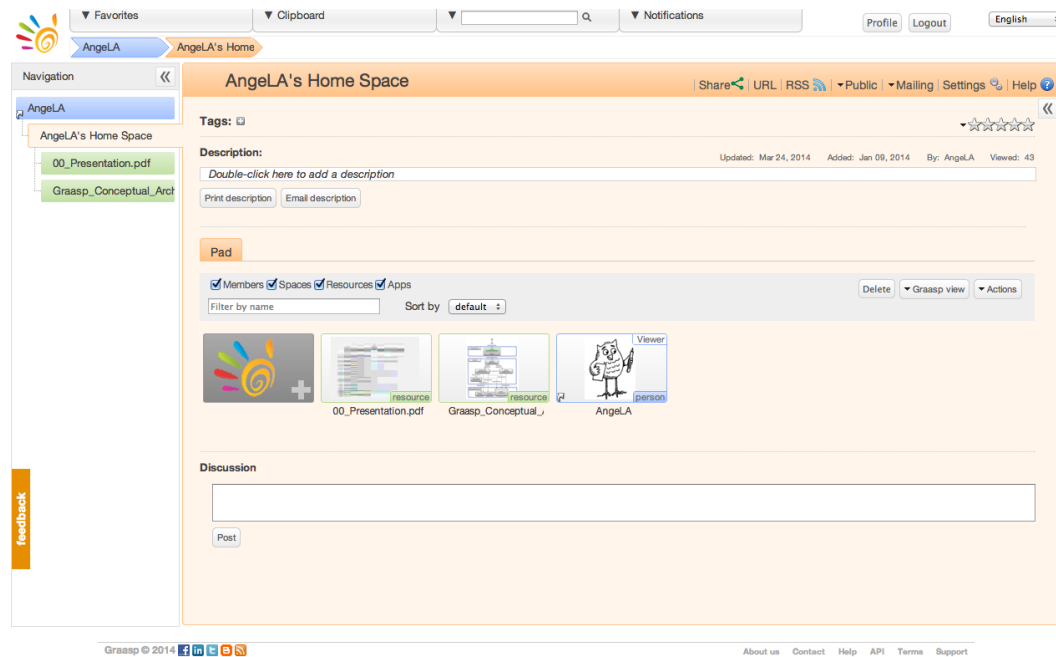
▼ Favorites ▼ Clipboard ▼ ▼ Notifications Profile Logout English

AngeLA AngeLA's Home

Navigation

AngeLA
AngeLA's Home Space
00_Presentation.pdf
Graasp_Conceptual_Arch

feedback

AngeLA's Home Space

Share URL RSS ▾Public ▾Mailing Settings Help

Tags:

Description:

Updated: Mar 24, 2014 Added: Jan 09, 2014 By: AngeLA Viewed: 43

Double-click here to add a description

Print description Email description

Pad

Members Spaces Resources Apps

Delete ▾Graasp view ▾Actions

Filter by name Sort by default

resource
00_Presentation.pdf

resource
Graasp_Conceptual_

Viewer
person
AngeLA

Discussion

Post

Graasp © 2014

About us Contact Help API Terms Support